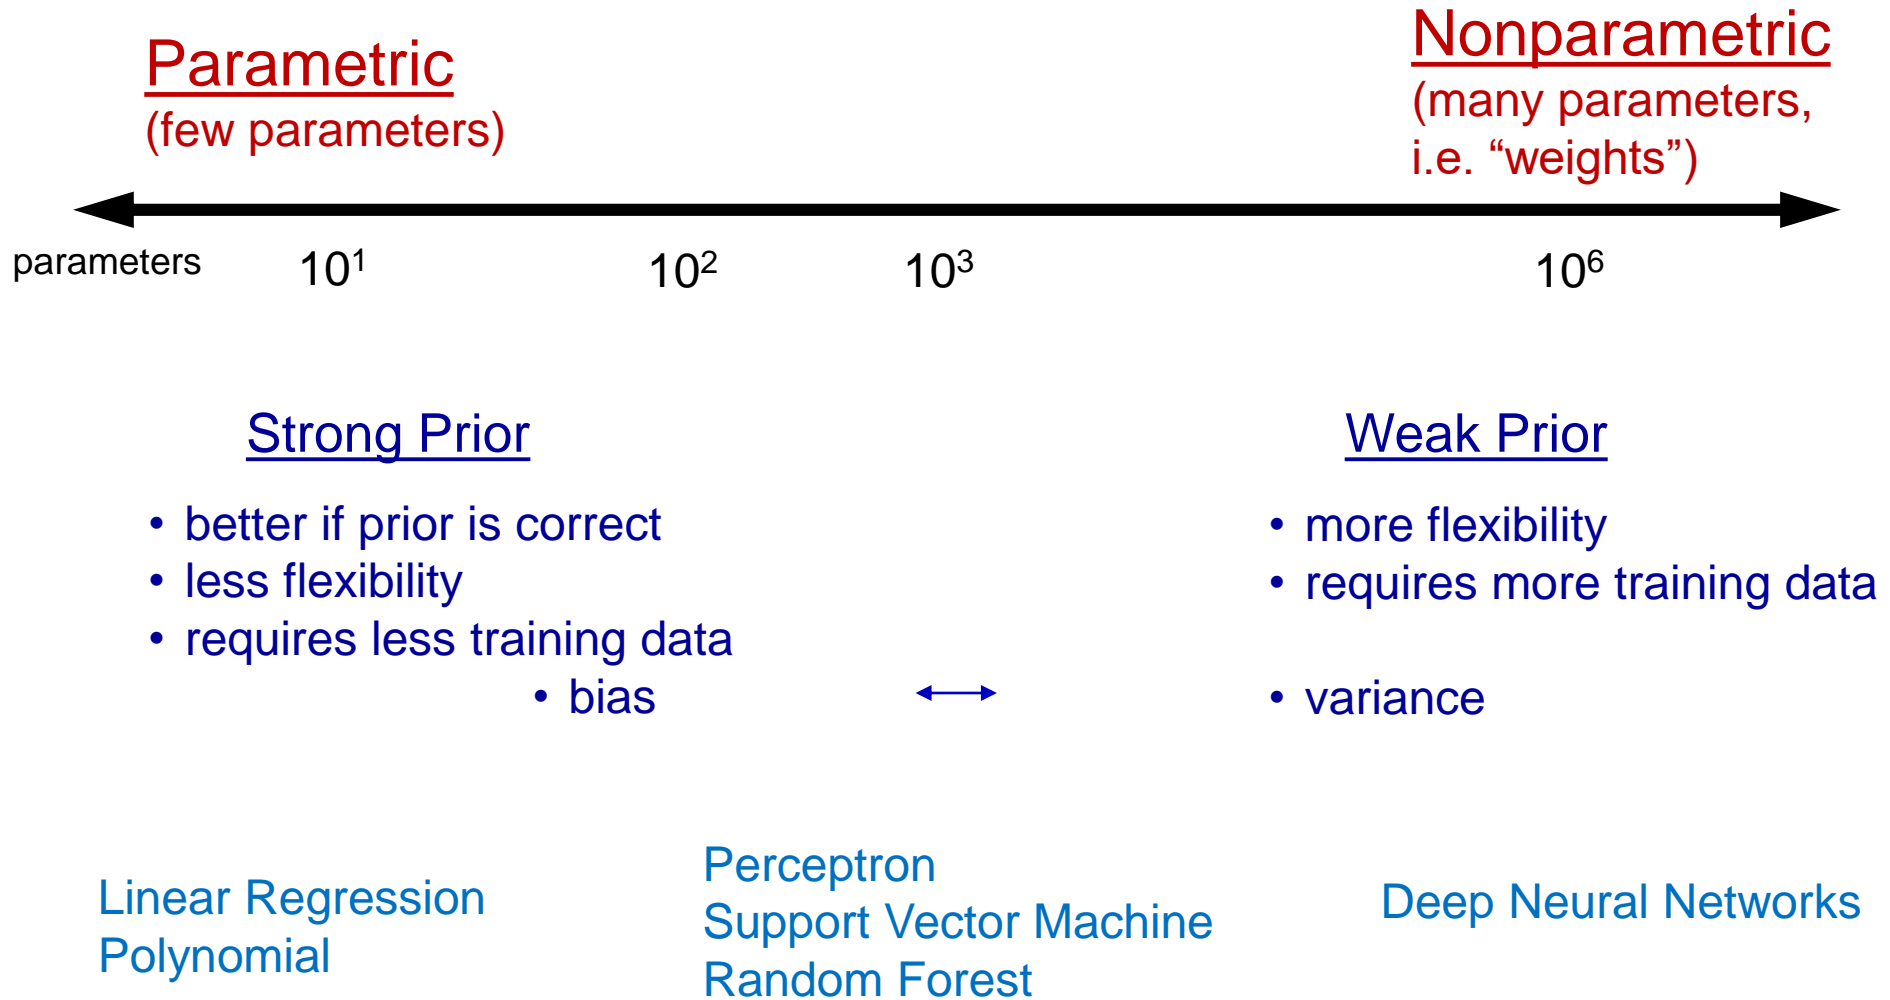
Parametric
(few parameters)

Nonparametric
(many parameters, i.e. “weights”)

parameters $10^1$ $10^2$ $10^3$ $10^6$

Strong Prior

• better if prior is correct
• less flexibility
• requires less training data

• bias

Weak Prior

• more flexibility
• requires more training data

• variance

Linear Regression
Polynomial

Perceptron
Support Vector Machine
Random Forest

Deep Neural Networks